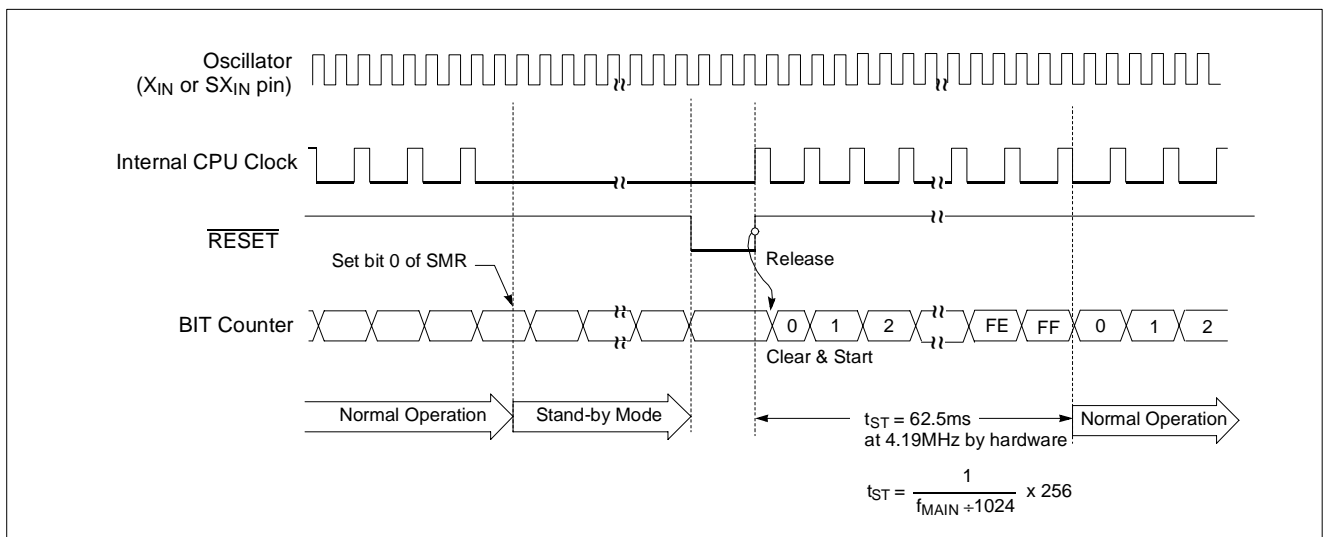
Oscillator
($X_{IN}$ or $SX_{IN}$ pin)

Internal CPU Clock

$\overline{RESET}$

Set bit 0 of SMR

Release

BIT Counter

0 1 2 FE FF 0 1 2

Clear & Start

Normal Operation

Stand-by Mode

$t_{ST}$ = 62.5ms at 4.19MHz by hardware

Normal Operation

$t_{ST} = \frac{1}{f_{MAIN} \div 1024} \times 256$